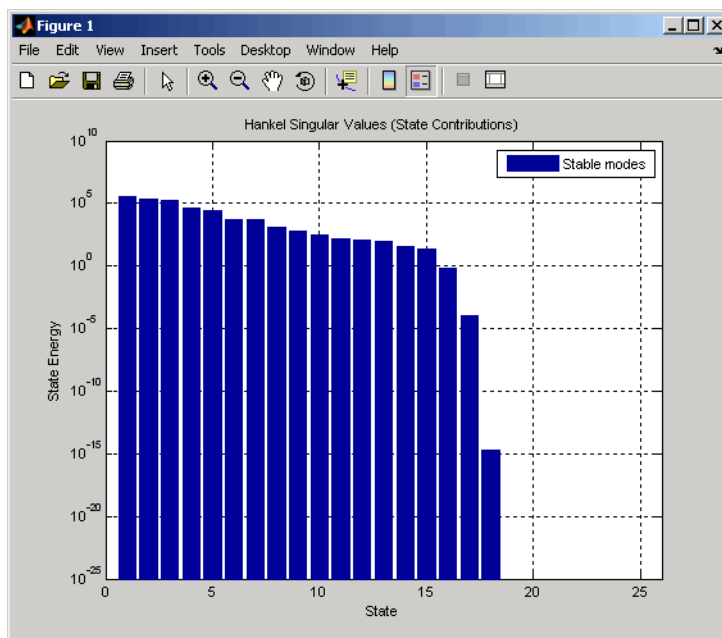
Figure 1

File Edit View Insert Tools Desktop Window Help

Hankel Singular Values (State Contributions)

Stable modes

$10^{10}$
$10^{5}$
$10^{0}$
$10^{-5}$
$10^{-10}$
$10^{-15}$
$10^{-20}$
$10^{-25}$

State Energy

0 5 10 15 20 25

State